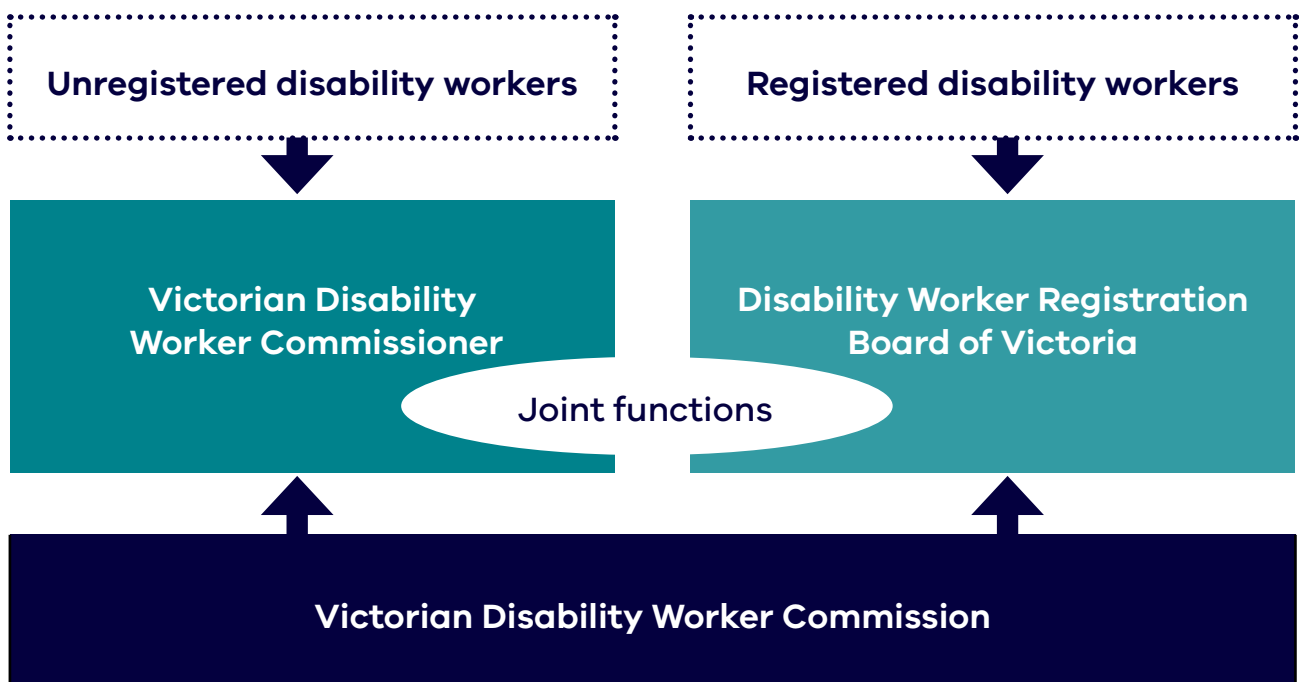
Unregistered disability workers

Registered disability workers

Victorian Disability Worker Commissioner

Disability Worker Registration Board of Victoria

Joint functions

Victorian Disability Worker Commission